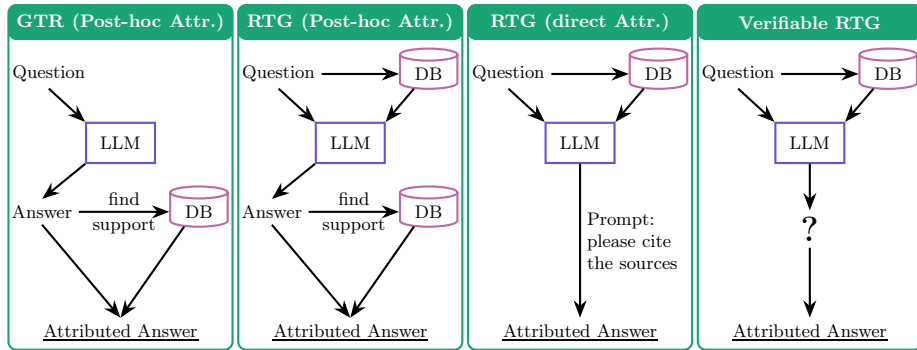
GTR (Post-hoc Attr.)

Question

LLM

Answer

find support

DB

Attributed Answer

RTG (Post-hoc Attr.)

Question

DB

LLM

Answer

find support

DB

Attributed Answer

RTG (direct Attr.)

Question

DB

LLM

Prompt: please cite the sources

Attributed Answer

Verifiable RTG

Question

DB

LLM

?

Attributed Answer